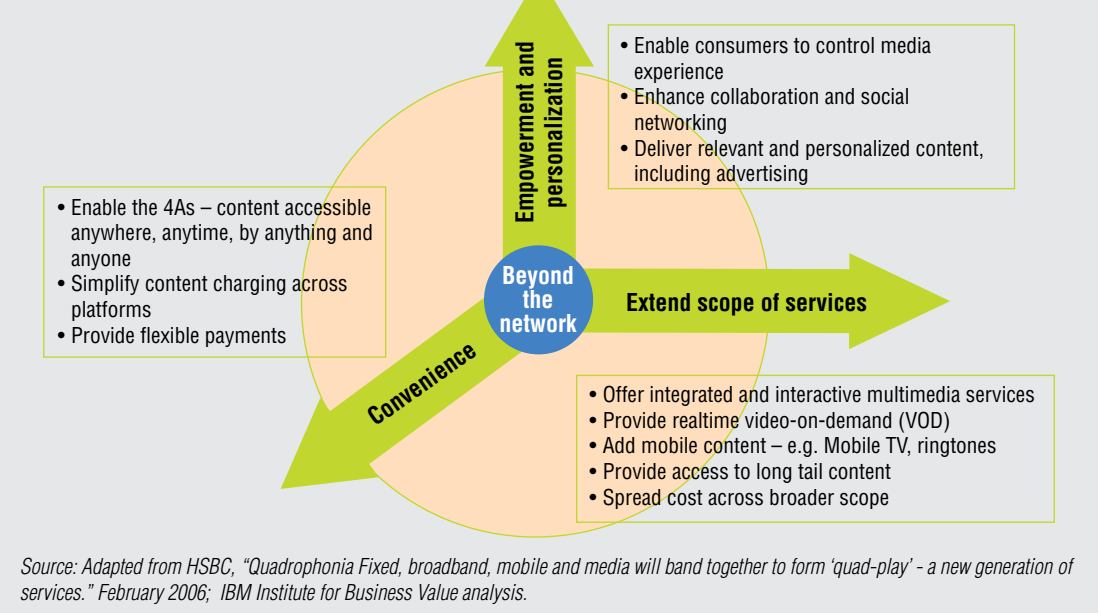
Empowerment and personalization

• Enable consumers to control media experience
• Enhance collaboration and social networking
• Deliver relevant and personalized content, including advertising

• Enable the 4As – content accessible anywhere, anytime, by anything and anyone
• Simplify content charging across platforms
• Provide flexible payments

Beyond the network

Extend scope of services

Convenience

• Offer integrated and interactive multimedia services
• Provide realtime video-on-demand (VOD)
• Add mobile content – e.g. Mobile TV, ringtones
• Provide access to long tail content
• Spread cost across broader scope

Source: Adapted from HSBC, “Quadrophonia Fixed, broadband, mobile and media will band together to form ‘quad-play’ - a new generation of services.” February 2006; IBM Institute for Business Value analysis.